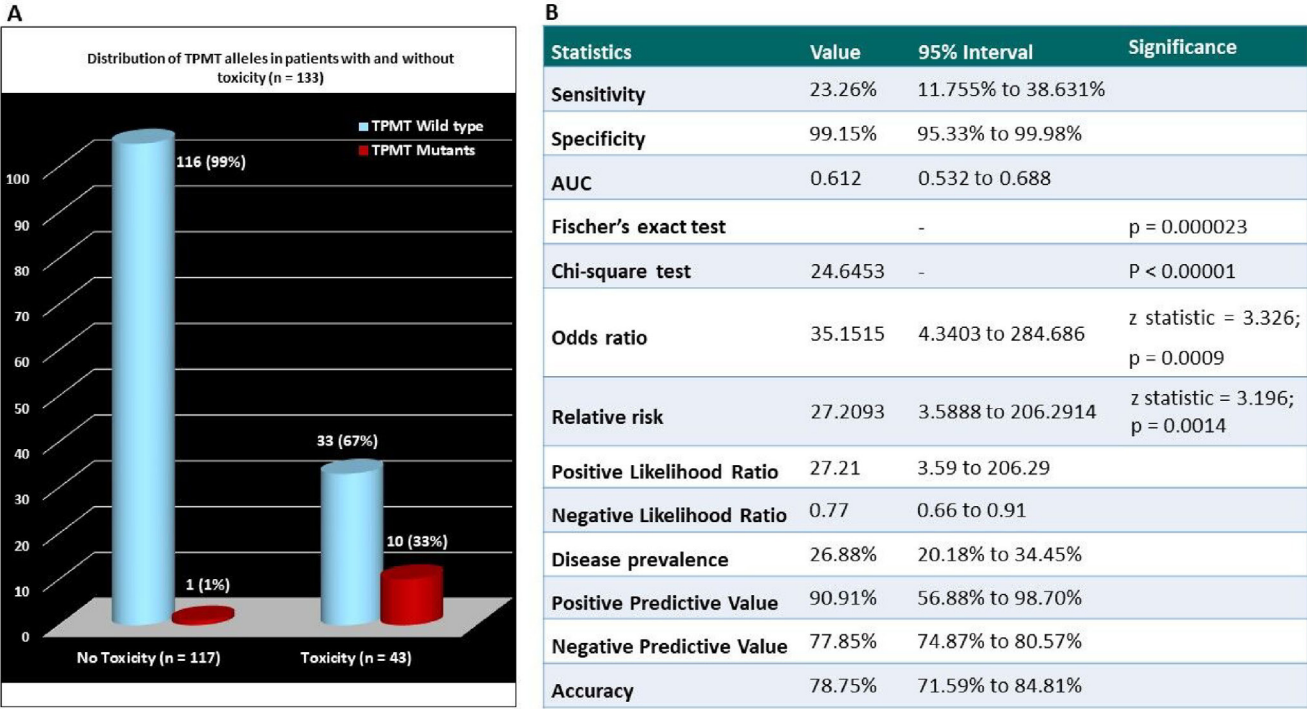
A

Distribution of TPMT alleles in patients with and without toxicity (n = 133)

TPMT Wild type
TPMT Mutants

100
90
80
70
60
50
40
30
20
10
0

116 (99%)
1 (1%)
33 (67%)
10 (33%)

No Toxicity (n = 117)
Toxicity (n = 43)

B

| Statistics | Value | 95% Interval | Significance |
|---|---|---|---|
| Sensitivity | 23.26% | 11.755% to 38.631% | |
| Specificity | 99.15% | 95.33% to 99.98% | |
| AUC | 0.612 | 0.532 to 0.688 | |
| Fischer's exact test | | - | p = 0.000023 |
| Chi-square test | 24.6453 | - | P < 0.00001 |
| Odds ratio | 35.1515 | 4.3403 to 284.686 | z statistic = 3.326; p = 0.0009 |
| Relative risk | 27.2093 | 3.5888 to 206.2914 | z statistic = 3.196; p = 0.0014 |
| Positive Likelihood Ratio | 27.21 | 3.59 to 206.29 | |
| Negative Likelihood Ratio | 0.77 | 0.66 to 0.91 | |
| Disease prevalence | 26.88% | 20.18% to 34.45% | |
| Positive Predictive Value | 90.91% | 56.88% to 98.70% | |
| Negative Predictive Value | 77.85% | 74.87% to 80.57% | |
| Accuracy | 78.75% | 71.59% to 84.81% | |